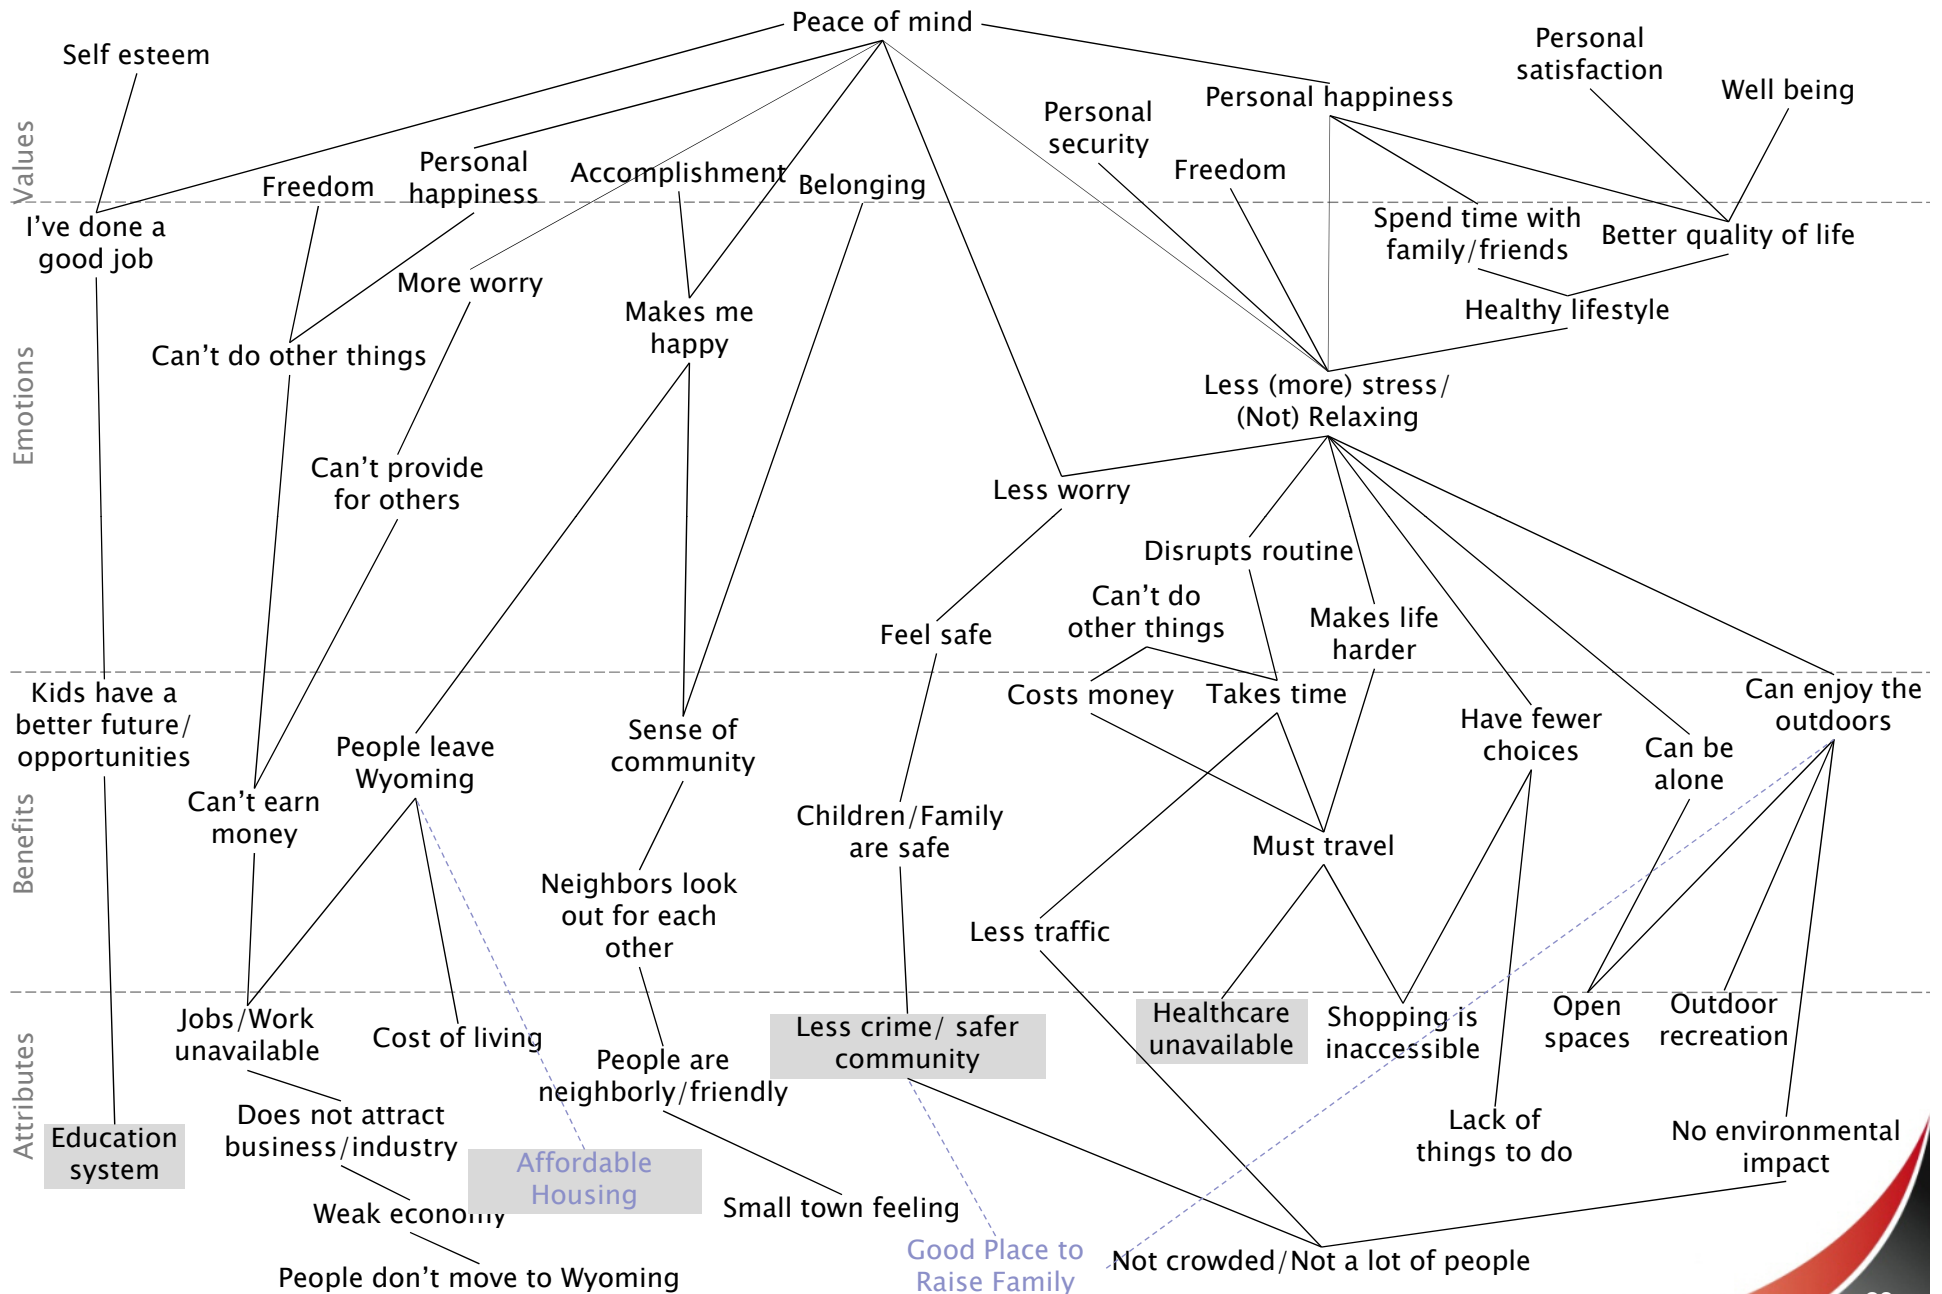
Values

Emotions

Benefits

Attributes

Peace of mind

Self esteem

Personal satisfaction

Well being

Personal happiness

Personal security

Freedom

Personal happiness

Accomplishment

Belonging

Freedom

I've done a good job

Spend time with family/friends

Better quality of life

More worry

Makes me happy

Healthy lifestyle

Can't do other things

Less (more) stress/ (Not) Relaxing

Can't provide for others

Less worry

Disrupts routine

Can't do other things

Makes life harder

Feel safe

Kids have a better future/ opportunities

Costs money

Takes time

Can enjoy the outdoors

Have fewer choices

Can be alone

People leave Wyoming

Sense of community

Can't earn money

Children/Family are safe

Must travel

Neighbors look out for each other

Less traffic

Jobs/Work unavailable

Cost of living

People are neighborly/friendly

Less crime/ safer community

Healthcare unavailable

Shopping is inaccessible

Open spaces

Outdoor recreation

Does not attract business/industry

Education system

Affordable Housing

Lack of things to do

No environmental impact

Weak economy

Small town feeling

People don't move to Wyoming

Good Place to Raise Family

Not crowded/Not a lot of people